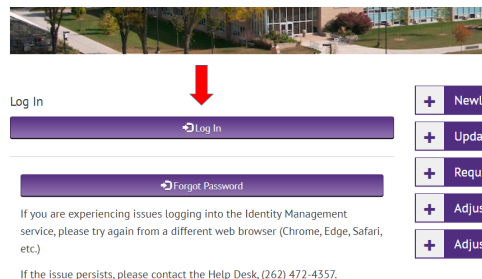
Log In

Log In

Forgot Password

If you are experiencing issues logging into the Identity Management service, please try again from a different web browser (Chrome, Edge, Safari, etc.)

If the issue persists, please contact the Help Desk, (262) 472-4357.

+ Newl

+ Upda

+ Requ

+ Adjus

+ Adjus